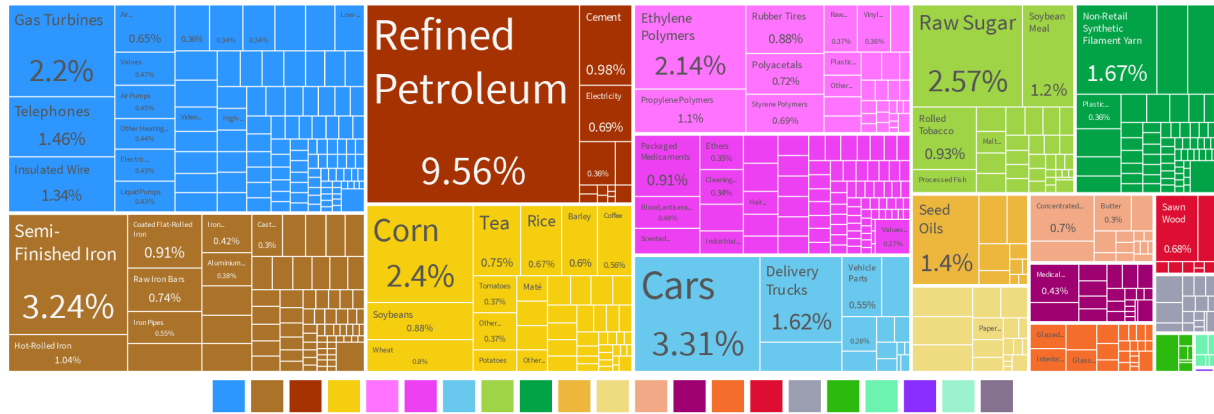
Gas Turbines
2.2%
Air...
0.65%
0.36%
0.34%
0.34%
Low-...
Valves
0.47%
Air Pumps
0.45%
Other Heating...
0.44%
Electric...
0.43%
Liquid Pumps
0.43%
Video...
High...
Telephones
1.46%
Insulated Wire
1.34%

Semi-Finished Iron
3.24%
Hot-Rolled Iron
1.04%
Coated Flat-Rolled Iron
0.91%
Raw Iron Bars
0.74%
Iron Pipes
0.55%
Iron...
0.42%
Aluminium...
0.38%
Cast...
0.3%

Refined Petroleum
9.56%
Cement
0.98%
Electricity
0.69%
0.36%

Corn
2.4%
Soybeans
0.88%
Wheat
0.8%
Tea
0.75%
Rice
0.67%
Barley
0.6%
Coffee
0.56%
Tomatoes
0.37%
Other...
0.37%
Potatoes
Maté
Other...

Ethylene Polymers
2.14%
Propylene Polymers
1.1%
Rubber Tires
0.88%
Polyacetals
0.72%
Styrene Polymers
0.69%
Raw...
0.37%
Vinyl...
0.36%
Plastic...
Other...
Packaged Medicaments
0.91%
Ethers
0.35%
Cleaning...
0.34%
Wood Lattices...
0.48%
Scented...
Industrial...
Hair...
Valve...
0.27%

Cars
3.31%
Delivery Trucks
1.62%
Vehicle Parts
0.55%
0.28%

Raw Sugar
2.57%
Soybean Meal
1.2%
Rolled Tobacco
0.93%
Malt...
Processed Fish

Non-Retail Synthetic Filament Yarn
1.67%
Plastic...
0.36%

Seed Oils
1.4%
Paper...

Concentrated...
0.7%
Butter
0.3%
Medical...
0.43%
Glazed...
Interior...
Glass...

Sawn Wood
0.68%